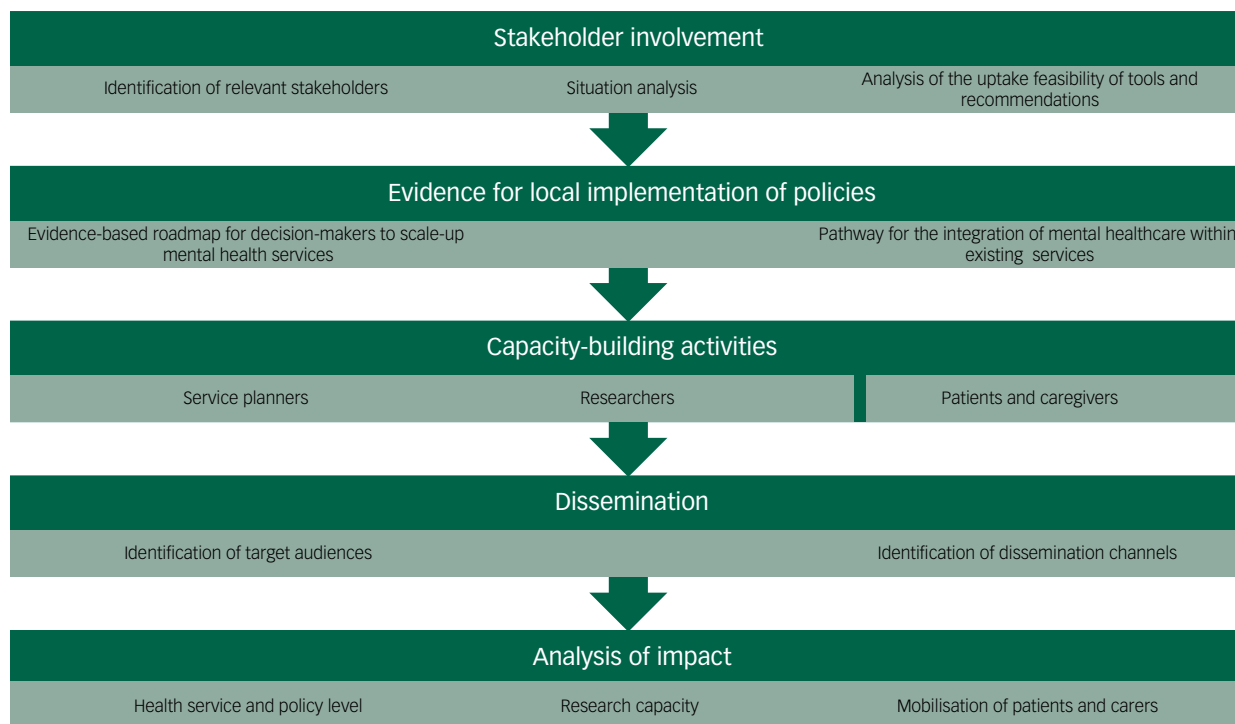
Stakeholder involvement

Identification of relevant stakeholders

Situation analysis

Analysis of the uptake feasibility of tools and recommendations

Evidence for local implementation of policies

Evidence-based roadmap for decision-makers to scale-up mental health services

Pathway for the integration of mental healthcare within existing services

Capacity-building activities

Service planners

Researchers

Patients and caregivers

Dissemination

Identification of target audiences

Identification of dissemination channels

Analysis of impact

Health service and policy level

Research capacity

Mobilisation of patients and carers